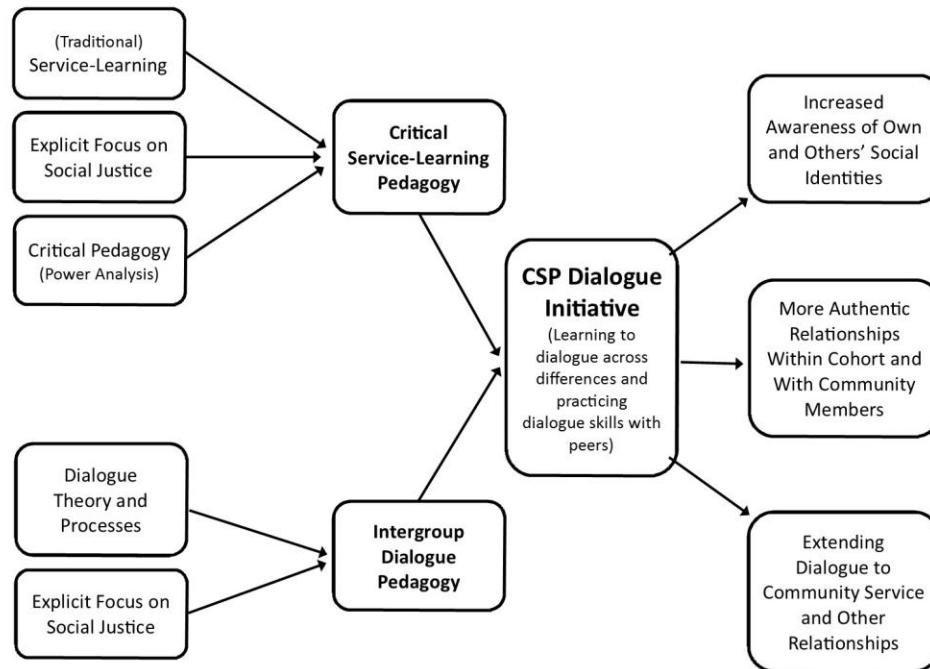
(Traditional) Service-Learning

Explicit Focus on Social Justice

Critical Pedagogy (Power Analysis)

Critical Service-Learning Pedagogy

Dialogue Theory and Processes

Explicit Focus on Social Justice

Intergroup Dialogue Pedagogy

CSP Dialogue Initiative
(Learning to dialogue across differences and practicing dialogue skills with peers)

Increased Awareness of Own and Others' Social Identities

More Authentic Relationships Within Cohort and With Community Members

Extending Dialogue to Community Service and Other Relationships